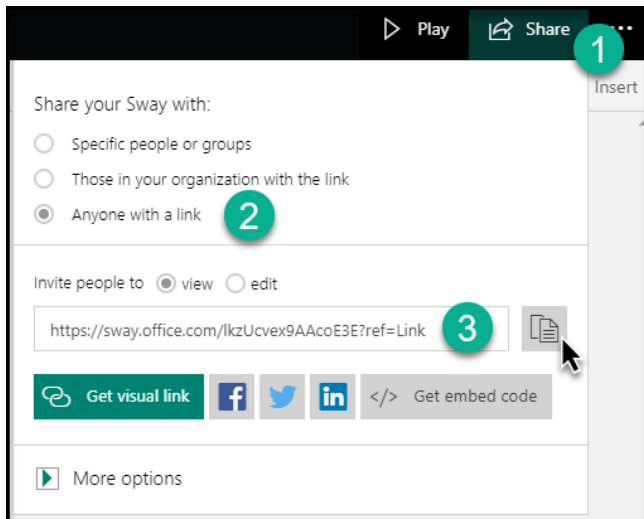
Play
Share
1
Insert

Share your Sway with:
Specific people or groups
Those in your organization with the link
Anyone with a link
2

Invite people to view edit
https://sway.office.com/lkzUcvex9AAcoE3E?ref=Link
3

Get visual link
f
in
</> Get embed code

More options